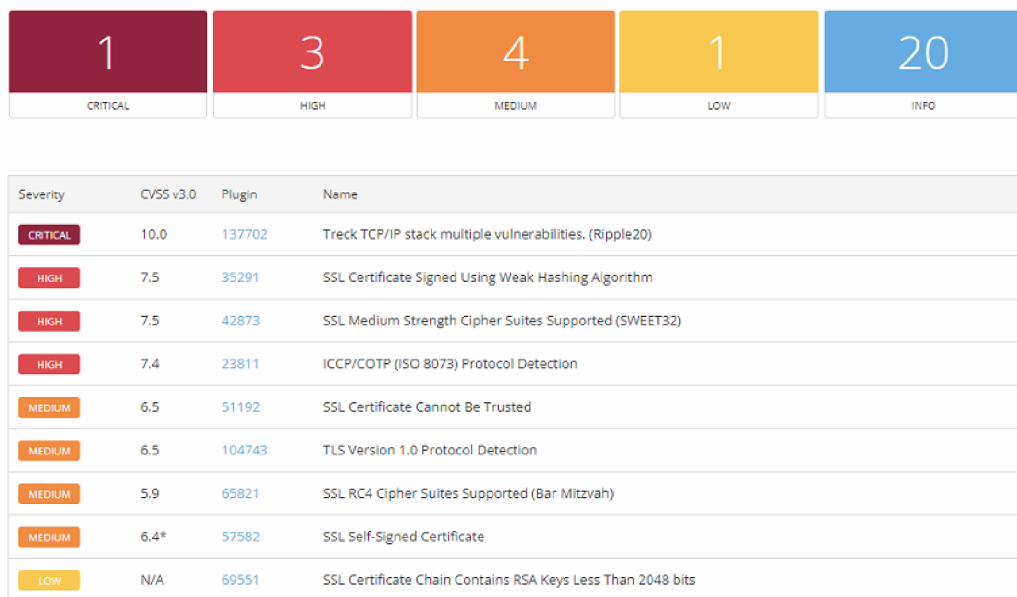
1
CRITICAL

3
HIGH

4
MEDIUM

1
LOW

20
INFO

| Severity | CVSS v3.0 | Plugin | Name |
|---|---|---|---|
| CRITICAL | 10.0 | 137702 | Treck TCP/IP stack multiple vulnerabilities. (Ripple20) |
| HIGH | 7.5 | 35291 | SSL Certificate Signed Using Weak Hashing Algorithm |
| HIGH | 7.5 | 42873 | SSL Medium Strength Cipher Suites Supported (SWEET32) |
| HIGH | 7.4 | 23811 | ICCP/COTP (ISO 8073) Protocol Detection |
| MEDIUM | 6.5 | 51192 | SSL Certificate Cannot Be Trusted |
| MEDIUM | 6.5 | 104743 | TLS Version 1.0 Protocol Detection |
| MEDIUM | 5.9 | 65821 | SSL RC4 Cipher Suites Supported (Bar Mitzvah) |
| MEDIUM | 6.4* | 57582 | SSL Self-Signed Certificate |
| LOW | N/A | 69551 | SSL Certificate Chain Contains RSA Keys Less Than 2048 bits |